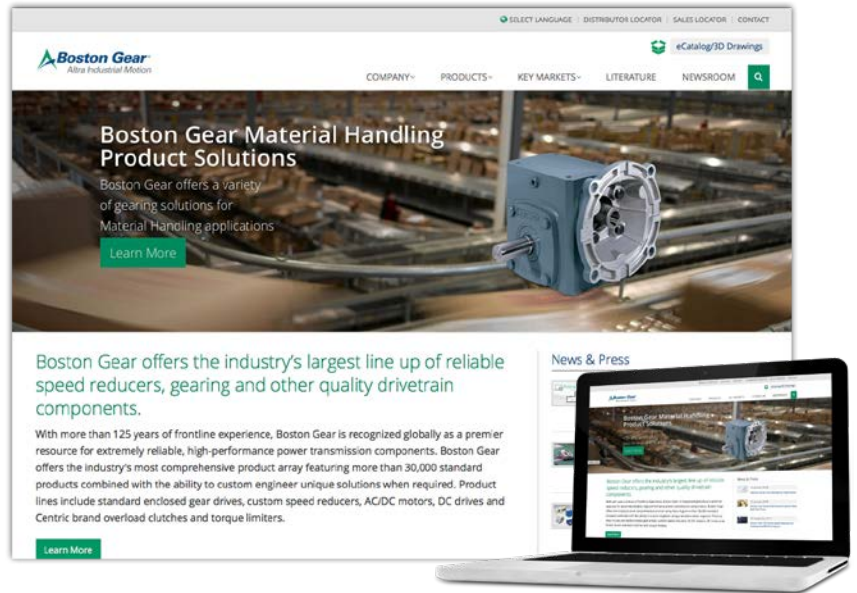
SELECT LANGUAGE | DISTRIBUTOR LOCATOR | SALES LOCATOR | CONTACT

Boston Gear
Altra Industrial Motion

eCatalog/3D Drawings

COMPANY PRODUCTS KEY MARKETS LITERATURE NEWSROOM

Boston Gear Material Handling Product Solutions

Boston Gear offers a variety of gearing solutions for Material Handling applications

Learn More

Boston Gear offers the industry's largest line up of reliable speed reducers, gearing and other quality drivetrain components.

With more than 125 years of frontline experience, Boston Gear is recognized globally as a premier resource for extremely reliable, high-performance power transmission components. Boston Gear offers the industry's most comprehensive product array featuring more than 30,000 standard products combined with the ability to custom engineer unique solutions when required. Product lines include standard enclosed gear drives, custom speed reducers, AC/DC motors, DC drives and Centric brand overload clutches and torque limiters.

Learn More

News & Press

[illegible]